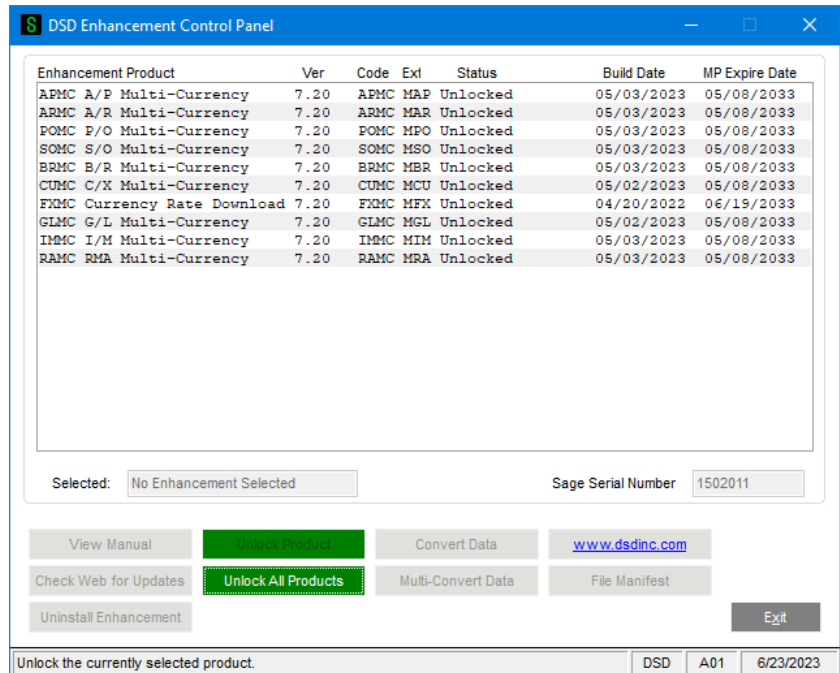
S DSD Enhancement Control Panel

| Enhancement Product | Ver | Code | Ext | Status | Build Date | MP Expire Date |
|---|---|---|---|---|---|---|
| APMC A/P Multi-Currency | 7.20 | APMC | MAP | Unlocked | 05/03/2023 | 05/08/2033 |
| ARMC A/R Multi-Currency | 7.20 | ARMC | MAR | Unlocked | 05/03/2023 | 05/08/2033 |
| POMC P/O Multi-Currency | 7.20 | POMC | MPO | Unlocked | 05/03/2023 | 05/08/2033 |
| SOMC S/O Multi-Currency | 7.20 | SOMC | MSO | Unlocked | 05/03/2023 | 05/08/2033 |
| BRMC B/R Multi-Currency | 7.20 | BRMC | MBR | Unlocked | 05/03/2023 | 05/08/2033 |
| CUMC C/X Multi-Currency | 7.20 | CUMC | MCU | Unlocked | 05/02/2023 | 05/08/2033 |
| FXMC Currency Rate Download | 7.20 | FXMC | MFX | Unlocked | 04/20/2022 | 06/19/2033 |
| GLMC G/L Multi-Currency | 7.20 | GLMC | MGL | Unlocked | 05/02/2023 | 05/08/2033 |
| IMMC I/M Multi-Currency | 7.20 | IMMC | MIM | Unlocked | 05/03/2023 | 05/08/2033 |
| RAMC RMA Multi-Currency | 7.20 | RAMC | MRA | Unlocked | 05/03/2023 | 05/08/2033 |

Selected: No Enhancement Selected

Sage Serial Number 1502011

View Manual
Unlock Product
Convert Data
www.dsdinc.com
Check Web for Updates
Unlock All Products
Multi-Convert Data
File Manifest
Uninstall Enhancement
Exit

Unlock the currently selected product. DSD A01 6/23/2023